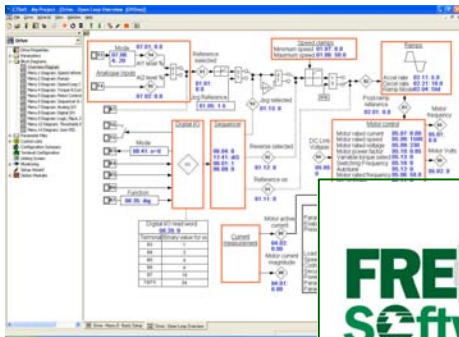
CTSoft - My Project - [Drive - Open Loop Overview (Offline)]

Drive

Mode
Analogue inputs
Reference selected
Speed clamps
Minimum speed
Maximum speed
Ramps
Accel rate
Decel rate
Ramp Mode
Jog Reference
Jog selected
Digital I/O
Sequencer
Mode
Function
Reverse selected
Reference on
DC Link Voltage
Post-ramp reference
Motor control
Motor rated current
Motor rated speed
Motor rated voltage
Motor power factor
Variable torque select
Switching Frequency
Autotune
Motor frequency
Motor Volts
Current measurement
Motor active current
Motor current magnitude
Digital I/O read word
Terminal
Binary value for on

FRE
S